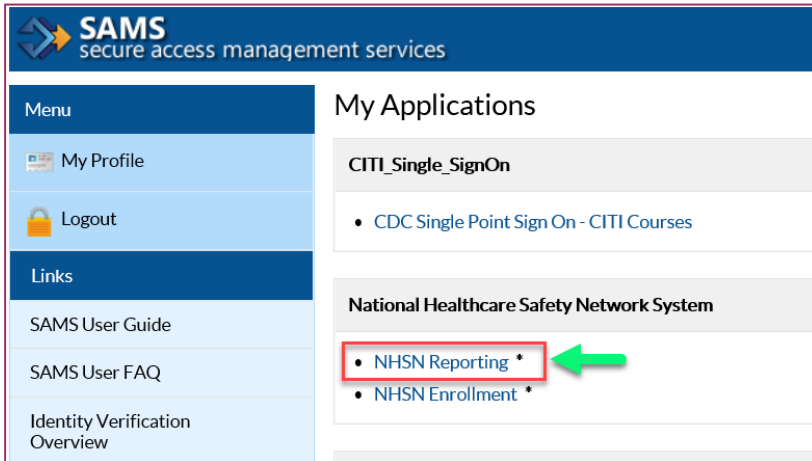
SAMS
secure access management services

Menu

My Profile

Logout

Links

SAMS User Guide

SAMS User FAQ

Identity Verification Overview

My Applications

CITI_Single_SignOn

- CDC Single Point Sign On - CITI Courses

National Healthcare Safety Network System

- NHSN Reporting *
- NHSN Enrollment *